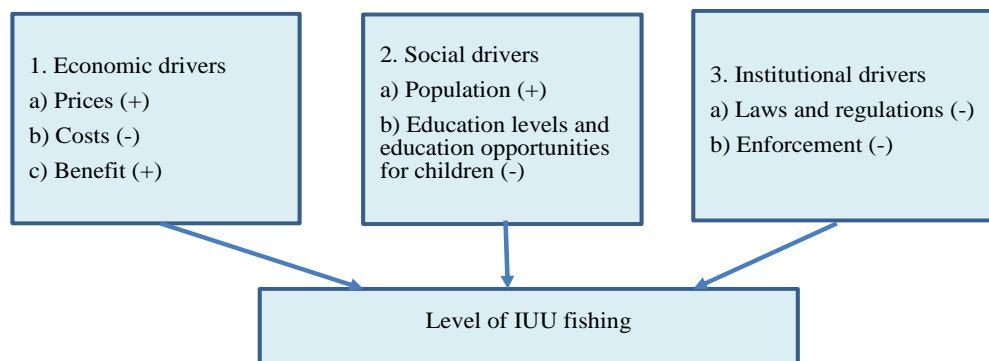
1. Economic drivers
a) Prices (+)
b) Costs (-)
c) Benefit (+)

2. Social drivers
a) Population (+)
b) Education levels and education opportunities for children (-)

3. Institutional drivers
a) Laws and regulations (-)
b) Enforcement (-)

Level of IUU fishing